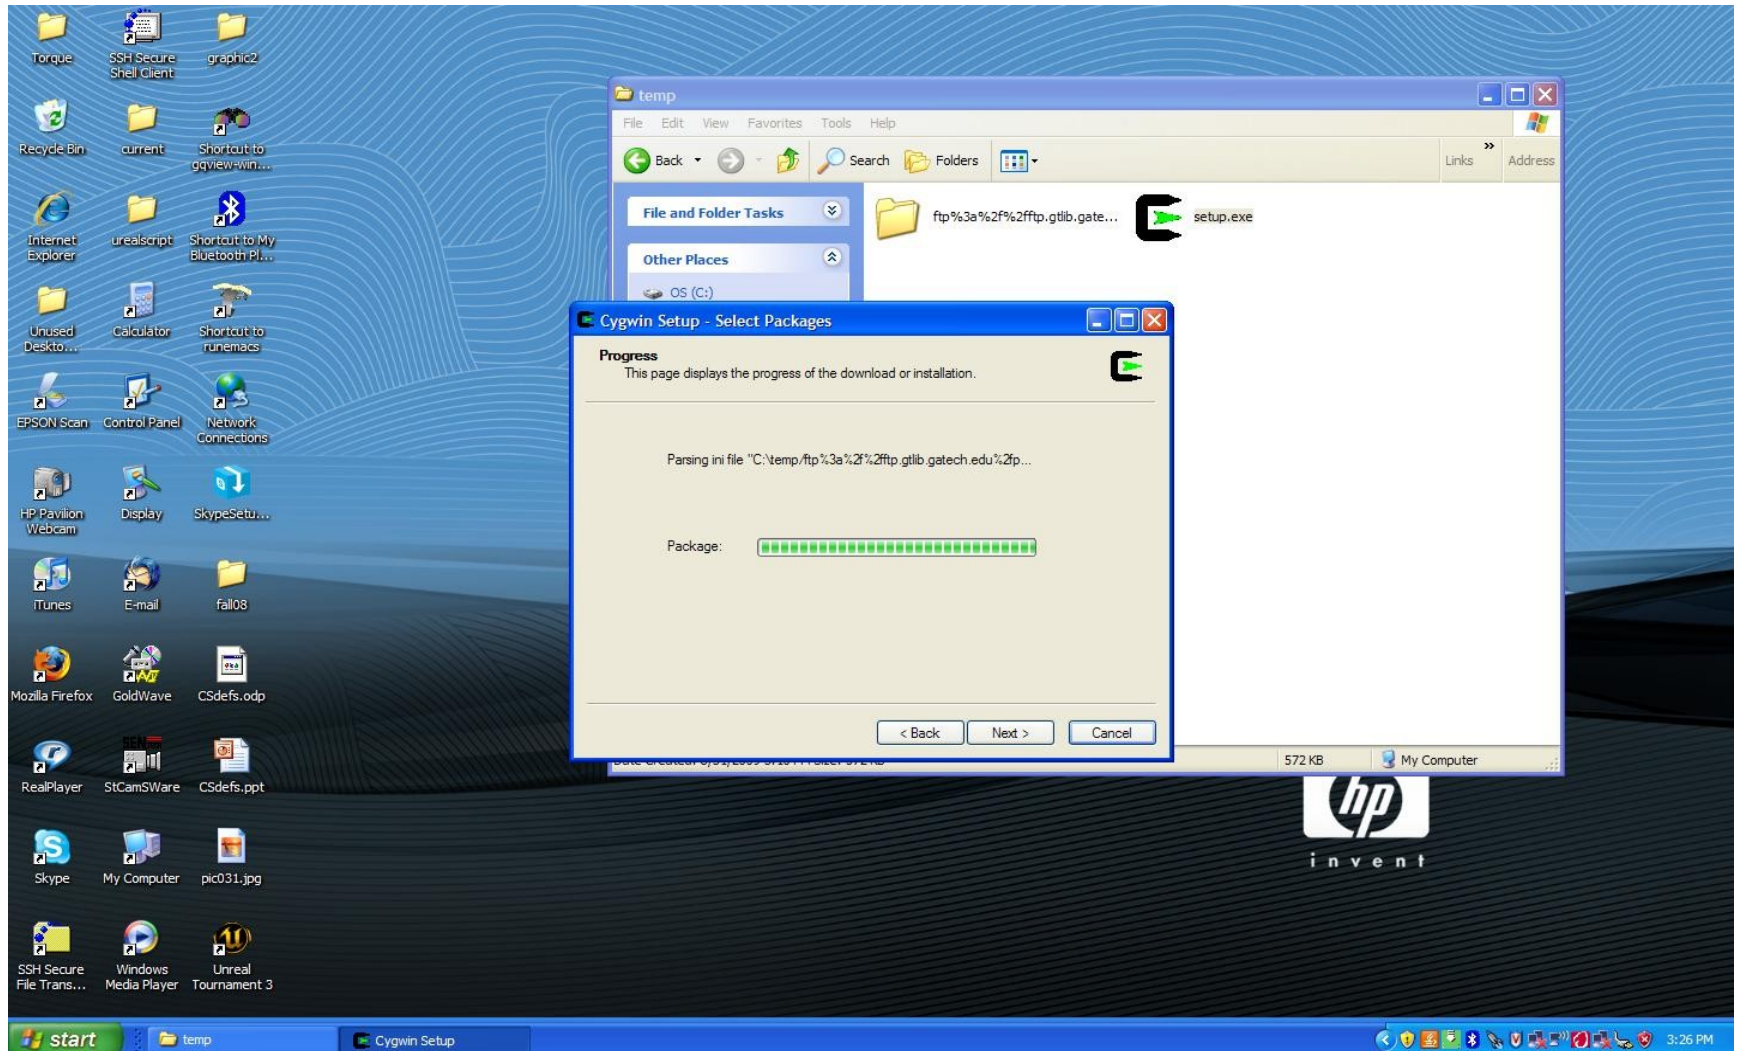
Torque
SSH Secure Shell Client
graphic2
Recycle Bin
current
Shortcut to gqview-win...
Internet Explorer
urealscript
Shortcut to My Bluetooth Pl...
Unused Deskto...
Calculator
Shortcut to runemacs
EPSON Scan
Control Panel
Network Connections
HP Pavilion Webcam
Display
SkypeSetu...
iTunes
E-mail
fall08
Mozilla Firefox
GoldWave
CSdefs.odp
RealPlayer
StCamSWare
CSdefs.ppt
Skype
My Computer
pic031.jpg
SSH Secure File Trans...
Windows Media Player
Unreal Tournament 3

temp
File Edit View Favorites Tools Help
Back Search Folders
Links Address
File and Folder Tasks
Other Places
OS (C:)
ftp%3a%2f%2fftp.gtlib.gate...
setup.exe
572 KB
My Computer

Cygwin Setup - Select Packages
Progress
This page displays the progress of the download or installation.
Parsing ini file "C:\temp/ftp%3a%2f%2fftp.gtlib.gatech.edu%2fp...
Package:
< Back
Next >
Cancel

invent

start
temp
Cygwin Setup
3:26 PM